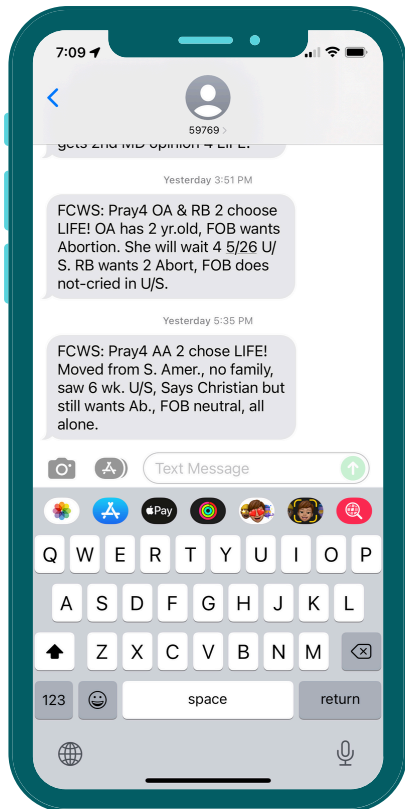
7:09

59769

gets 2nd MD opinion 4 LIFE.

Yesterday 3:51 PM

FCWS: Pray4 OA & RB 2 choose LIFE! OA has 2 yr.old, FOB wants Abortion. She will wait 4 5/26 U/S. RB wants 2 Abort, FOB does not-cried in U/S.

Yesterday 5:35 PM

FCWS: Pray4 AA 2 chose LIFE! Moved from S. Amer., no family, saw 6 wk. U/S, Says Christian but still wants Ab., FOB neutral, all alone.

Text Message

Pay

Q W E R T Y U I O P
A S D F G H J K L
Z X C V B N M
123 space return